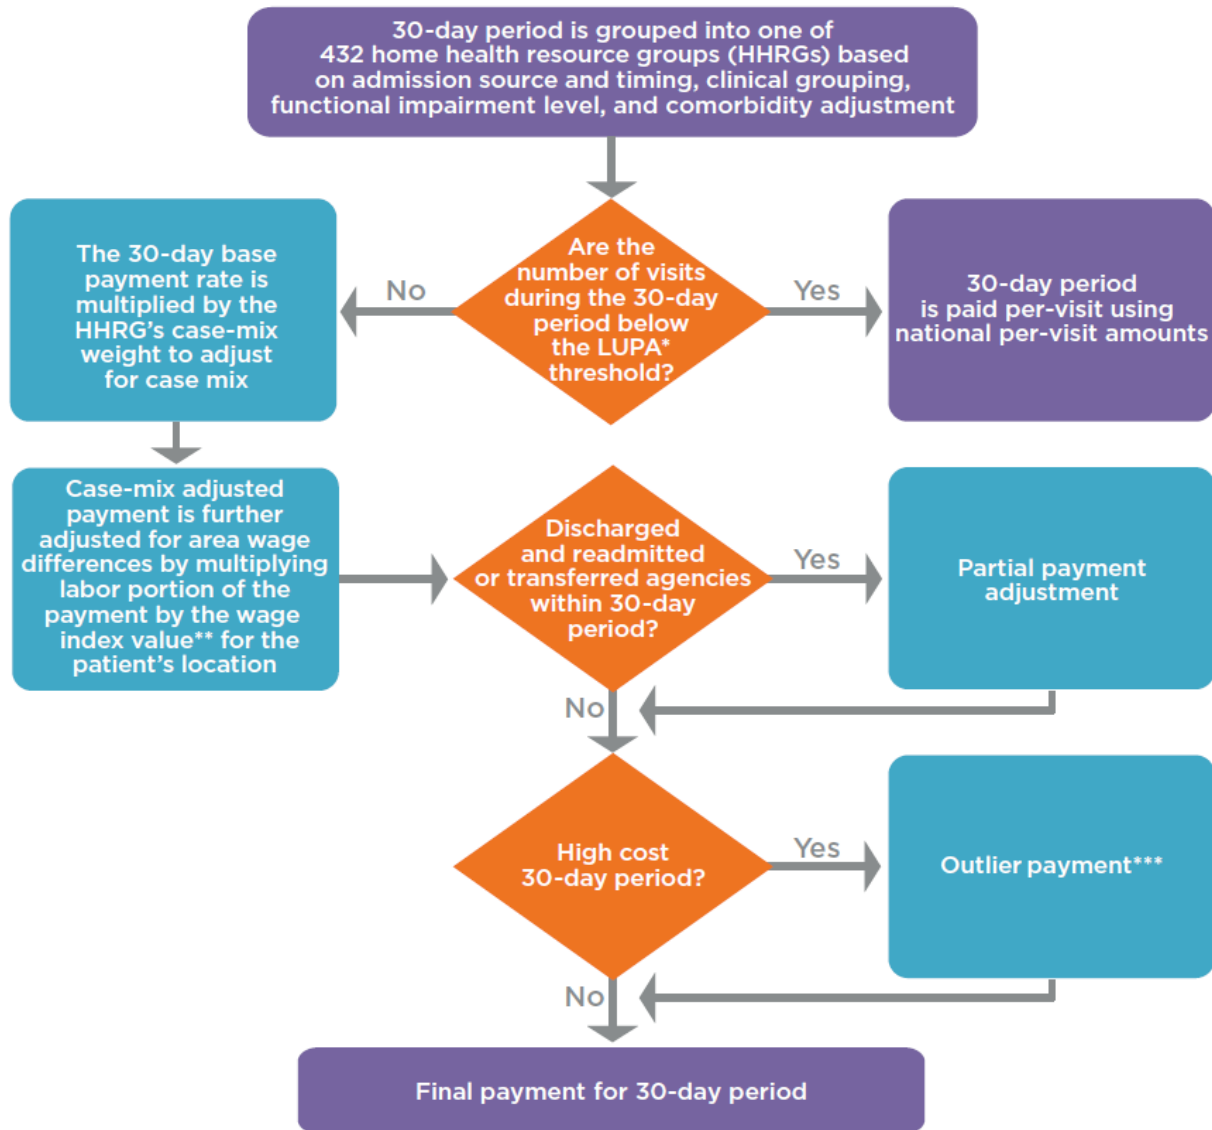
30-day period is grouped into one of 432 home health resource groups (HHRGs) based on admission source and timing, clinical grouping, functional impairment level, and comorbidity adjustment

The 30-day base payment rate is multiplied by the HHRG's case-mix weight to adjust for case mix

No

Are the number of visits during the 30-day period below the LUPA* threshold?

Yes

30-day period is paid per-visit using national per-visit amounts

Case-mix adjusted payment is further adjusted for area wage differences by multiplying labor portion of the payment by the wage index value** for the patient's location

Discharged and readmitted or transferred agencies within 30-day period?

Yes

Partial payment adjustment

No

High cost 30-day period?

Yes

Outlier payment***

No

Final payment for 30-day period